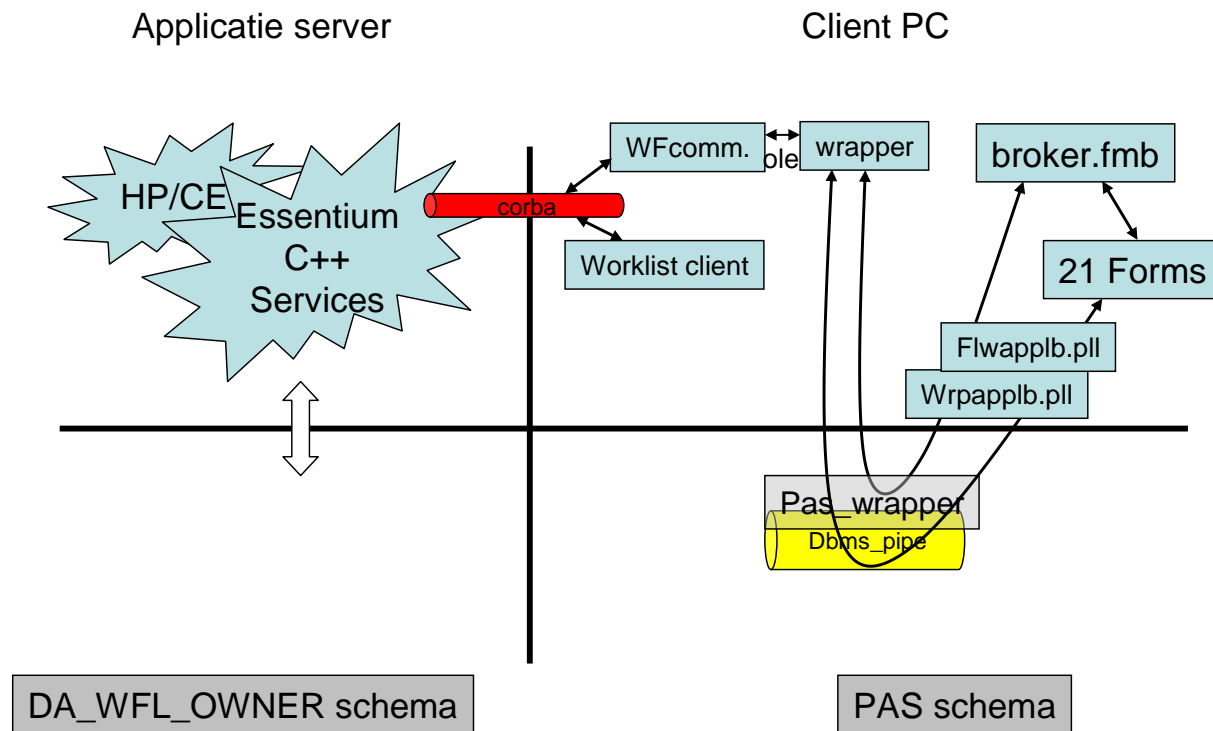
Applicatie server

Client PC

HP/CE

Essentium C++ Services

corba

WFcomm.

ole

wrapper

broker.fmb

Worklist client

21 Forms

Flwapplb.pll

Wrpapplb.pll

Pas_wrapper

Dbms_pipe

DA_WFL_OWNER schema

PAS schema